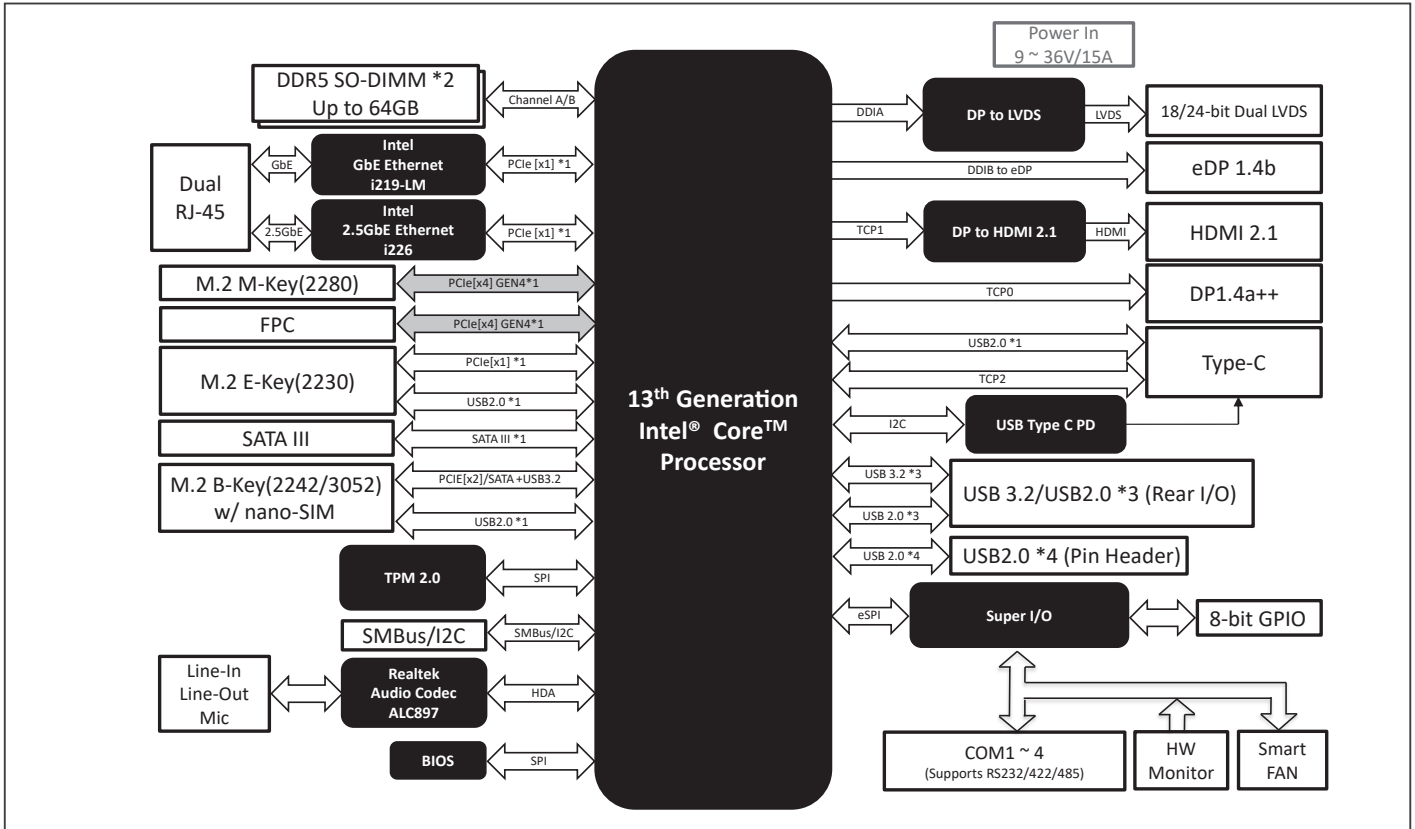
Power In
9 ~ 36V/15A

DDR5 SO-DIMM *2
Up to 64GB

Channel A/B

Dual
RJ-45

GbE

Intel
GbE Ethernet
i219-LM

PCIe [x1] *1

2.5GbE

Intel
2.5GbE Ethernet
i226

PCIe [x1] *1

M.2 M-Key(2280)

PCIe[x4] GEN4*1

FPC

PCIe[x4] GEN4*1

M.2 E-Key(2230)

PCIe[x1] *1

USB2.0 *1

SATA III

SATA III *1

M.2 B-Key(2242/3052)
w/ nano-SIM

PCIE[x2]/SATA +USB3.2

USB2.0 *1

TPM 2.0

SPI

SMBus/I2C

SMBus/I2C

Line-In
Line-Out
Mic

Realtek
Audio Codec
ALC897

HDA

BIOS

SPI

13$^{th}$ Generation
Intel® Core$^{TM}$
Processor

DDIA

DP to LVDS

LVDS

18/24-bit Dual LVDS

DDIB to eDP

eDP 1.4b

TCP1

DP to HDMI 2.1

HDMI

HDMI 2.1

TCP0

DP1.4a++

USB2.0 *1

TCP2

Type-C

I2C

USB Type C PD

USB 3.2 *3

USB 2.0 *3

USB 3.2/USB2.0 *3 (Rear I/O)

USB 2.0 *4

USB2.0 *4 (Pin Header)

eSPI

Super I/O

8-bit GPIO

COM1 ~ 4
(Supports RS232/422/485)

HW
Monitor

Smart
FAN